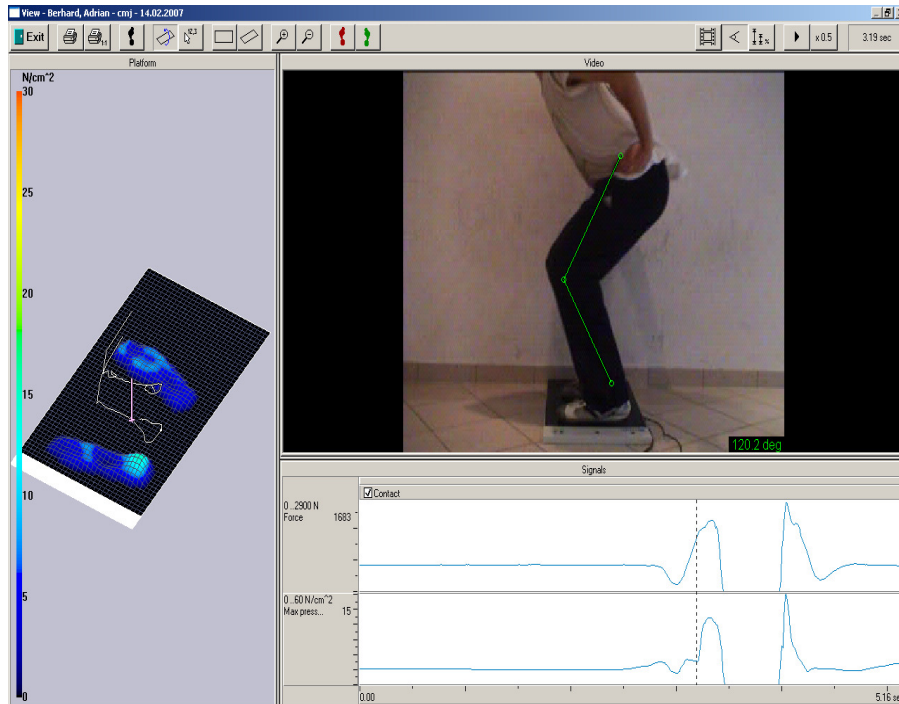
View - Berhard, Adrian - cmj - 14.02.2007

Exit

x 0.5

3.19 sec

Platform

N/cm^2

30

25

20

15

10

5

0

Video

120.2 deg

Signals

Contact

0 ..2900 N
Force 1683

0 ..60 N/cm^2
Max press... 15

0.00

5.16 se